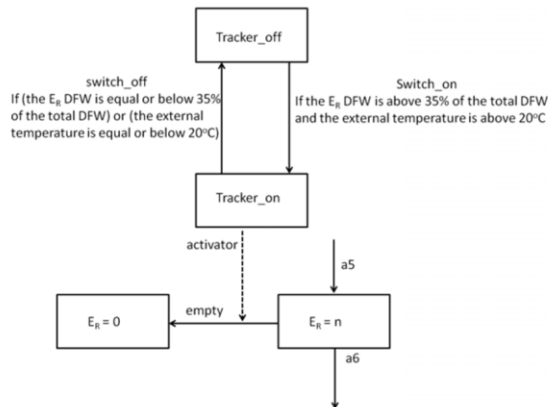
Tracker_off

switch_off
If (the $E_R$ DFW is equal or below 35% of the total DFW) or (the external temperature is equal or below 20ºC)

Switch_on
If the $E_R$ DFW is above 35% of the total DFW and the external temperature is above 20ºC

Tracker_on

activator

a5

$E_R = 0$

empty

$E_R = n$

a6